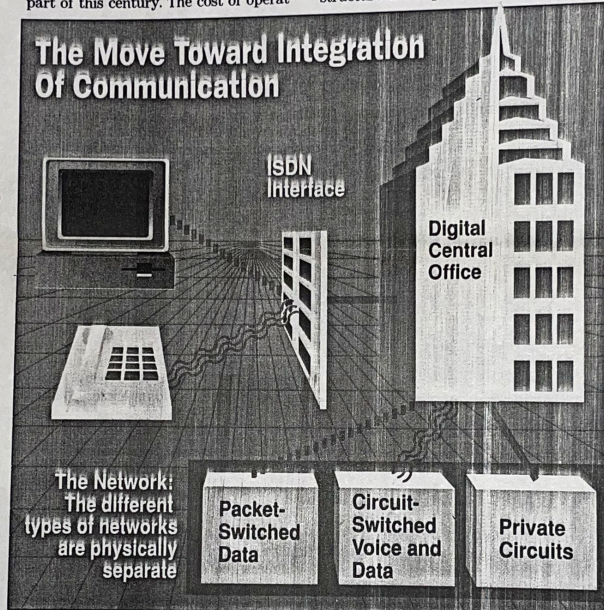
part of this century. The cost of operat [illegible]

The Move Toward Integration Of Communication

ISDN Interface

Digital Central Office

The Network: The different types of networks are physically separate

Packet-Switched Data

Circuit-Switched Voice and Data

Private Circuits